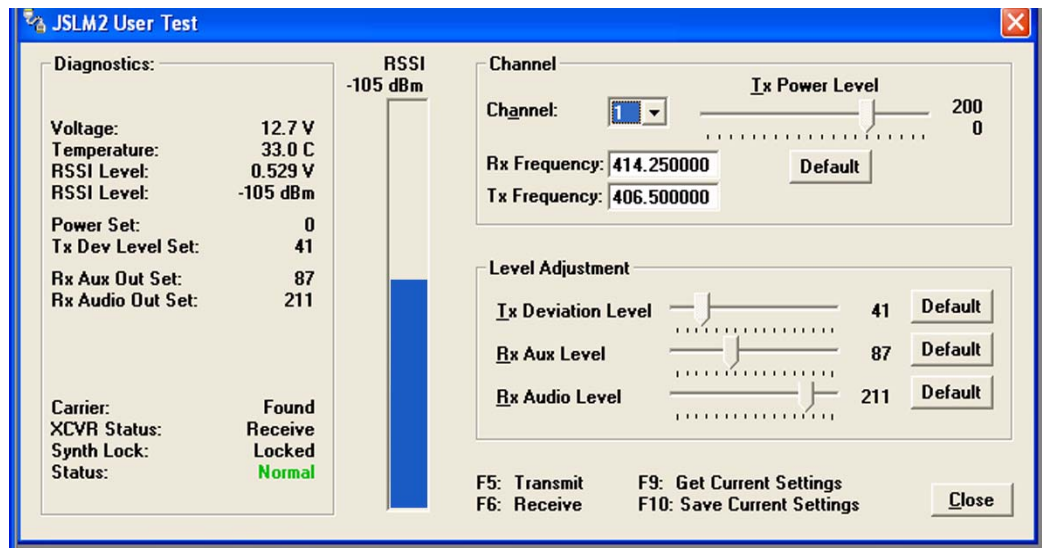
JSLM2 User Test

Diagnostics:

| | |
|---|---|
| Voltage: | 12.7 V |
| Temperature: | 33.0 C |
| RSSI Level: | 0.529 V |
| RSSI Level: | -105 dBm |
| Power Set: | 0 |
| Tx Dev Level Set: | 41 |
| Rx Aux Out Set: | 87 |
| Rx Audio Out Set: | 211 |
| Carrier: | Found |
| XCVR Status: | Receive |
| Synth Lock: | Locked |
| Status: | Normal |

RSSI
-105 dBm

Channel
Channel: 1
Tx Power Level
200
0
Rx Frequency: 414.250000
Tx Frequency: 406.500000
Default

Level Adjustment
Tx Deviation Level 41 Default
Rx Aux Level 87 Default
Rx Audio Level 211 Default

F5: Transmit
F6: Receive
F9: Get Current Settings
F10: Save Current Settings
Close